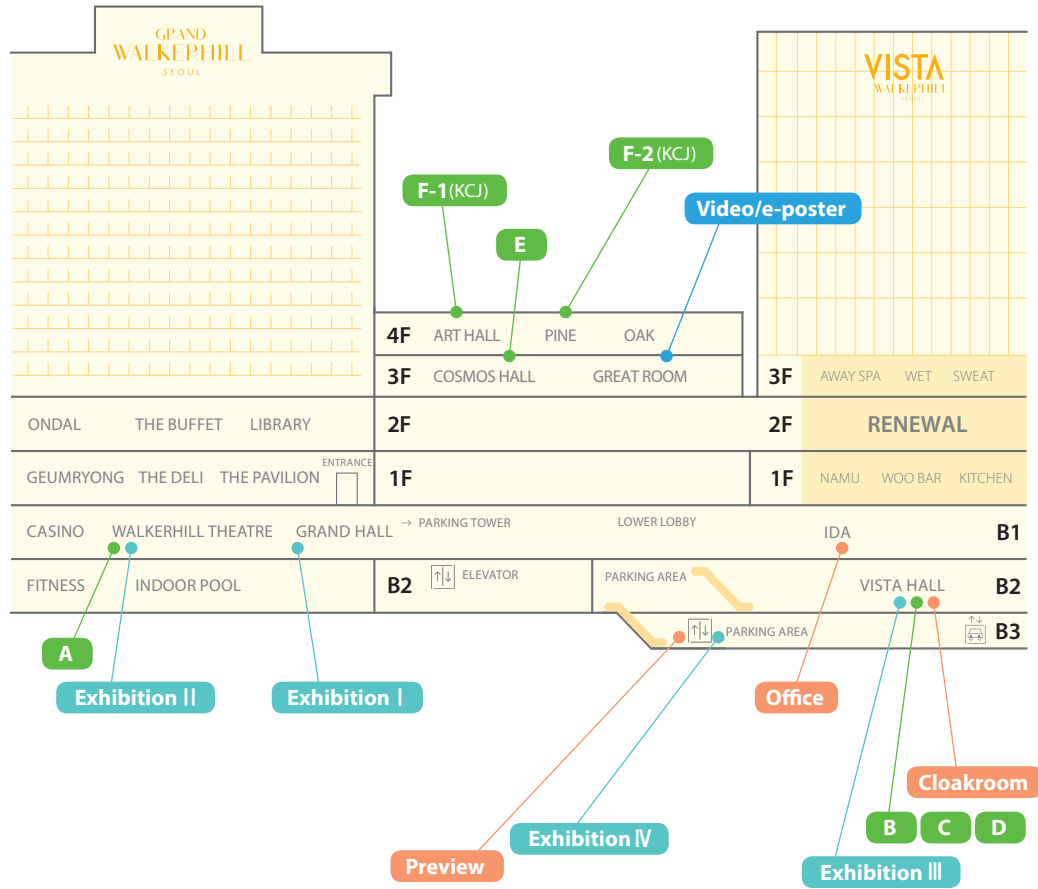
GRAND
WALKERHILL
SEOUL

VISTA
WALKERHILL
SEOUL

F-2 (KCJ)

F-1 (KCJ)

Video/e-poster

E

4F ART HALL PINE OAK

3F COSMOS HALL GREAT ROOM

3F AWAY SPA WET SWEAT

ONDAL THE BUFFET LIBRARY

2F

2F RENEWAL

GEUMRYONG THE DELI THE PAVILION ENTRANCE

1F

1F NAMU WOO BAR KITCHEN

CASINO WALKERHILL THEATRE GRAND HALL → PARKING TOWER LOWER LOBBY IDA B1

FITNESS INDOOR POOL B2 ELEVATOR PARKING AREA VISTA HALL B2

PARKING AREA B3

A

Exhibition Ⅱ

Exhibition Ⅰ

Office

Cloakroom

B C D

Exhibition Ⅳ

Preview

Exhibition Ⅲ